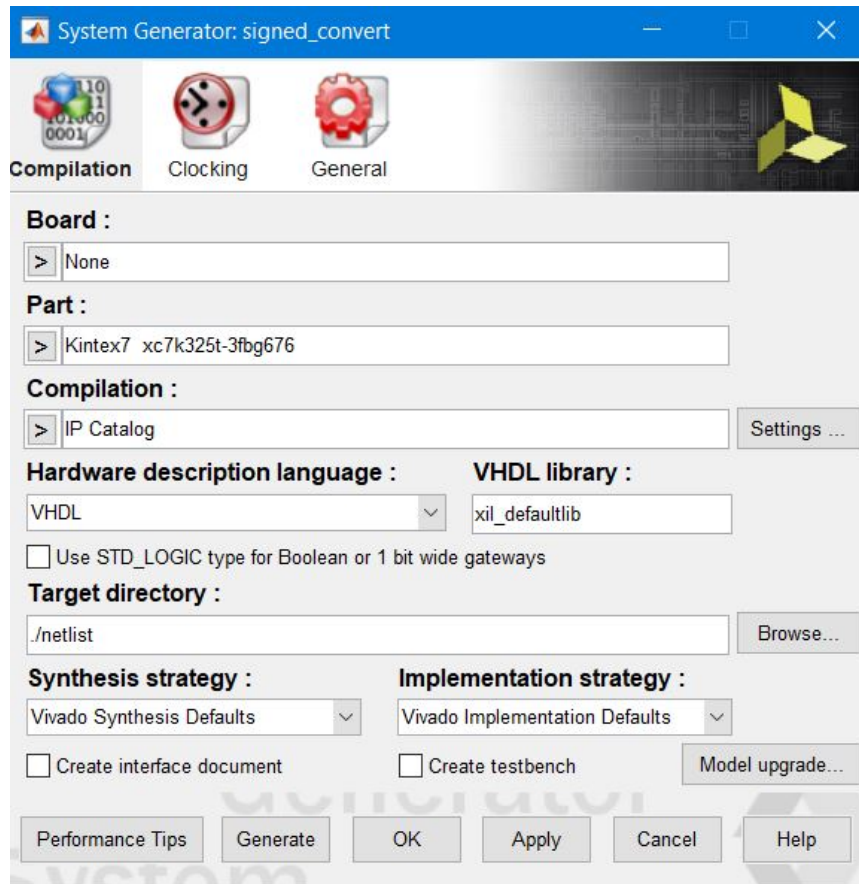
System Generator: signed_convert

Compilation
Clocking
General

Board :
> None

Part :
> Kintex7 xc7k325t-3fbg676

Compilation :
> IP Catalog
Settings ...

Hardware description language :
VHDL

VHDL library :
xil_defaultlib

Use STD_LOGIC type for Boolean or 1 bit wide gateways

Target directory :
./netlist
Browse...

Synthesis strategy :
Vivado Synthesis Defaults

Implementation strategy :
Vivado Implementation Defaults

Create interface document
Create testbench
Model upgrade...

Performance Tips
Generate
OK
Apply
Cancel
Help